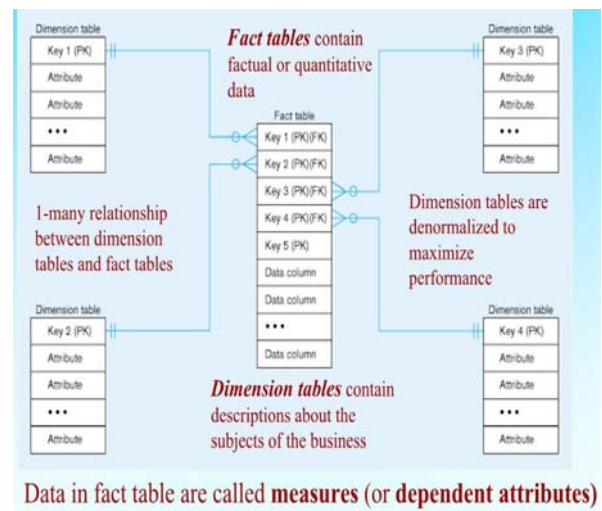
Dimension table

Key 1 (PK)

Attribute

Attribute

•••

Attribute

***Fact tables*** contain factual or quantitative data

Dimension table

Key 3 (PK)

Attribute

Attribute

•••

Attribute

Fact table

Key 1 (PK)(FK)

Key 2 (PK)(FK)

Key 3 (PK)(FK)

Key 4 (PK)(FK)

Key 5 (PK)

Data column

Data column

•••

Data column

1-many relationship between dimension tables and fact tables

Dimension tables are denormalized to maximize performance

Dimension table

Key 2 (PK)

Attribute

Attribute

•••

Attribute

***Dimension tables*** contain descriptions about the subjects of the business

Dimension table

Key 4 (PK)

Attribute

Attribute

•••

Attribute

Data in fact table are called **measures** (or **dependent attributes**)